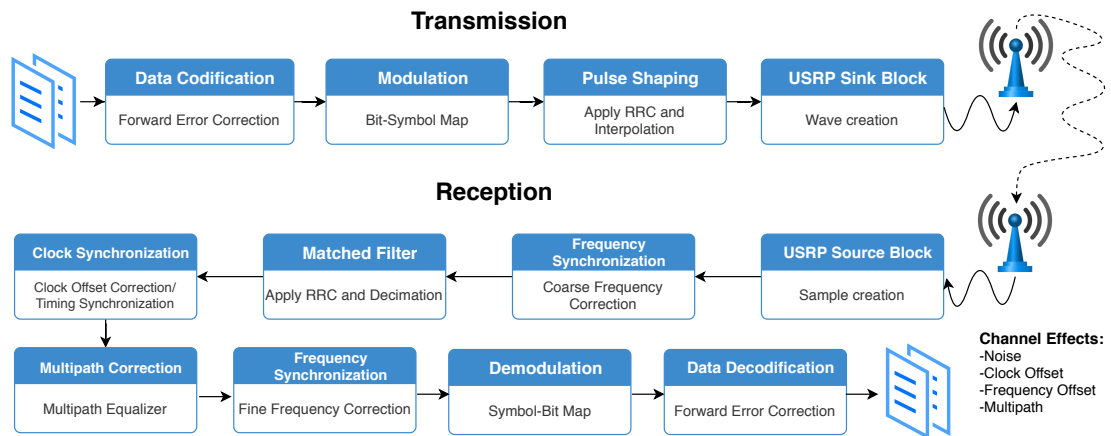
Transmission

Data Codification
Forward Error Correction

Modulation
Bit-Symbol Map

Pulse Shaping
Apply RRC and Interpolation

USRP Sink Block
Wave creation

Reception

USRP Source Block
Sample creation

Frequency Synchronization
Coarse Frequency Correction

Matched Filter
Apply RRC and Decimation

Clock Synchronization
Clock Offset Correction/ Timing Synchronization

Multipath Correction
Multipath Equalizer

Frequency Synchronization
Fine Frequency Correction

Demodulation
Symbol-Bit Map

Data Decodification
Forward Error Correction

Channel Effects:
-Noise
-Clock Offset
-Frequency Offset
-Multipath